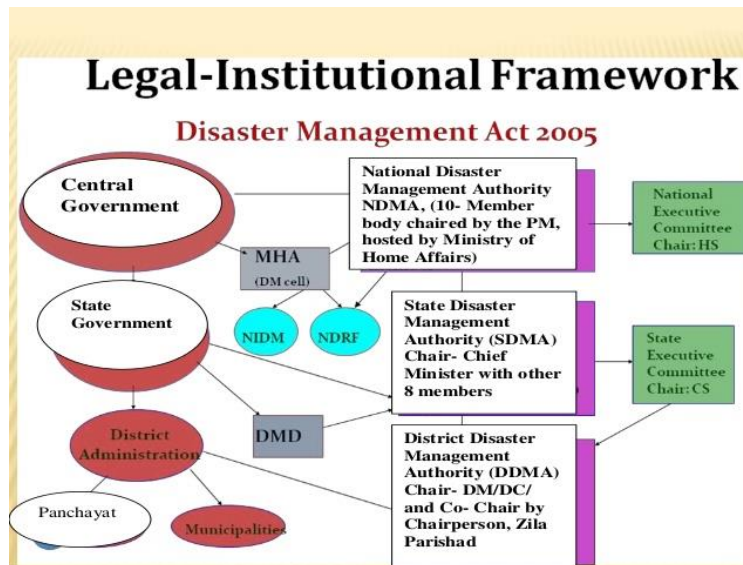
Legal-Institutional Framework

Disaster Management Act 2005

Central Government

National Disaster Management Authority NDMA, (10- Member body chaired by the PM, hosted by Ministry of Home Affairs)

National Executive Committee Chair: HS

MHA (DM cell)

State Government

NIDM

NDRF

State Disaster Management Authority (SDMA) Chair- Chief Minister with other 8 members

State Executive Committee Chair: CS

District Administration

DMD

District Disaster Management Authority (DDMA) Chair- DM/DC/ and Co- Chair by Chairperson, Zila Parishad

Panchayat

Municipalities